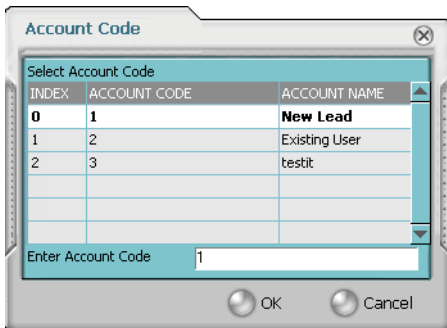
Account Code

Select Account Code

| INDEX | ACCOUNT CODE | ACCOUNT NAME |
|---|---|---|
| 0 | 1 | New Lead |
| 1 | 2 | Existing User |
| 2 | 3 | testit |
| | | |
| | | |
| | | |

Enter Account Code 1

OK Cancel